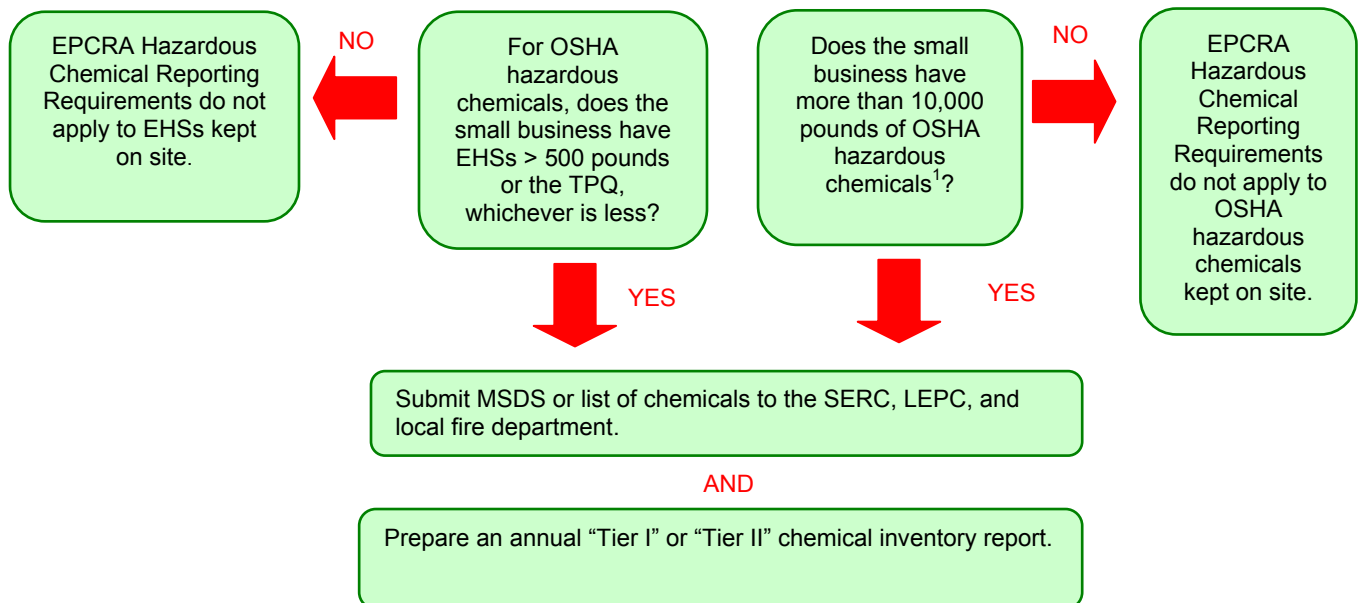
EPCRA Hazardous Chemical Reporting Requirements do not apply to EHSs kept on site.

NO

For OSHA hazardous chemicals, does the small business have EHSs > 500 pounds or the TPQ, whichever is less?

Does the small business have more than 10,000 pounds of OSHA hazardous chemicals$^1$?

NO

EPCRA Hazardous Chemical Reporting Requirements do not apply to OSHA hazardous chemicals kept on site.

YES

YES

Submit MSDS or list of chemicals to the SERC, LEPC, and local fire department.

AND

Prepare an annual “Tier I” or “Tier II” chemical inventory report.